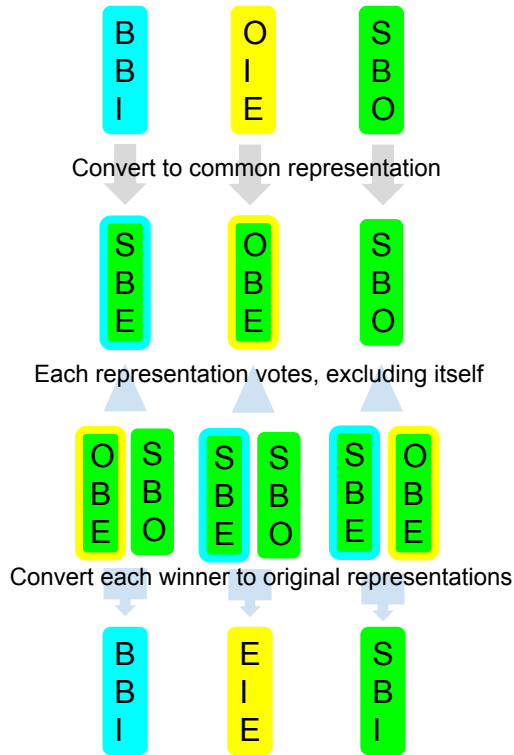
B B I O I E S B O

Convert to common representation

S B E O B E S B O

Each representation votes, excluding itself

O B E S B O S B E S B O S B E O B E

Convert each winner to original representations

B B I E I E S B I